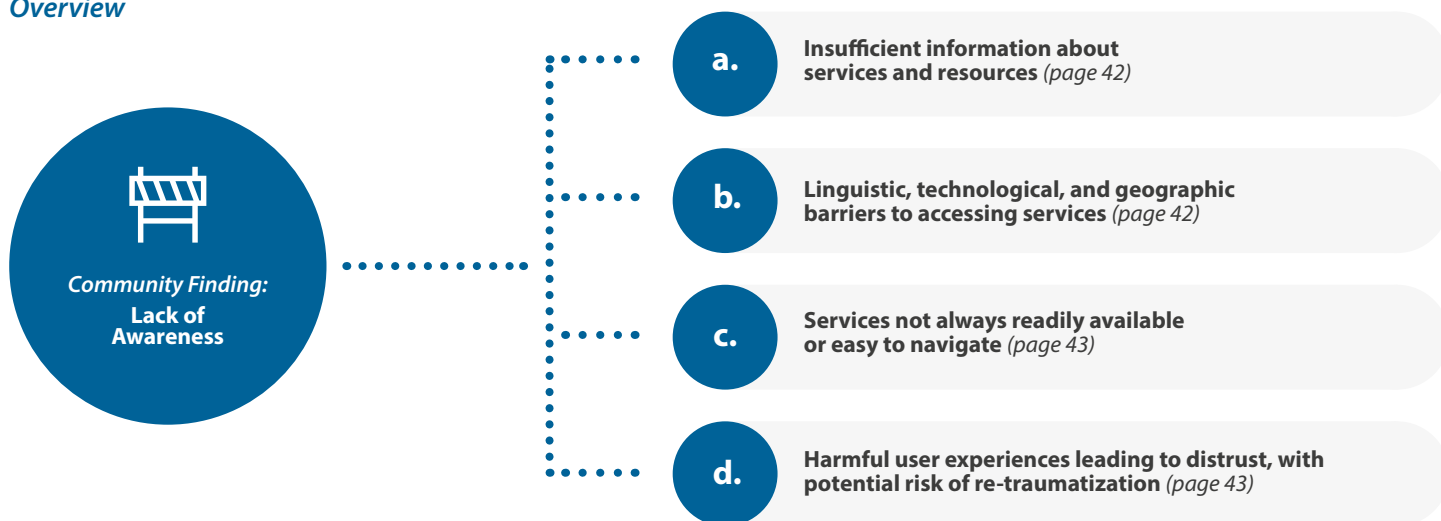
Overview

Community Finding:
Lack of Awareness

a. Insufficient information about services and resources (page 42)

b. Linguistic, technological, and geographic barriers to accessing services (page 42)

c. Services not always readily available or easy to navigate (page 43)

d. Harmful user experiences leading to distrust, with potential risk of re-traumatization (page 43)